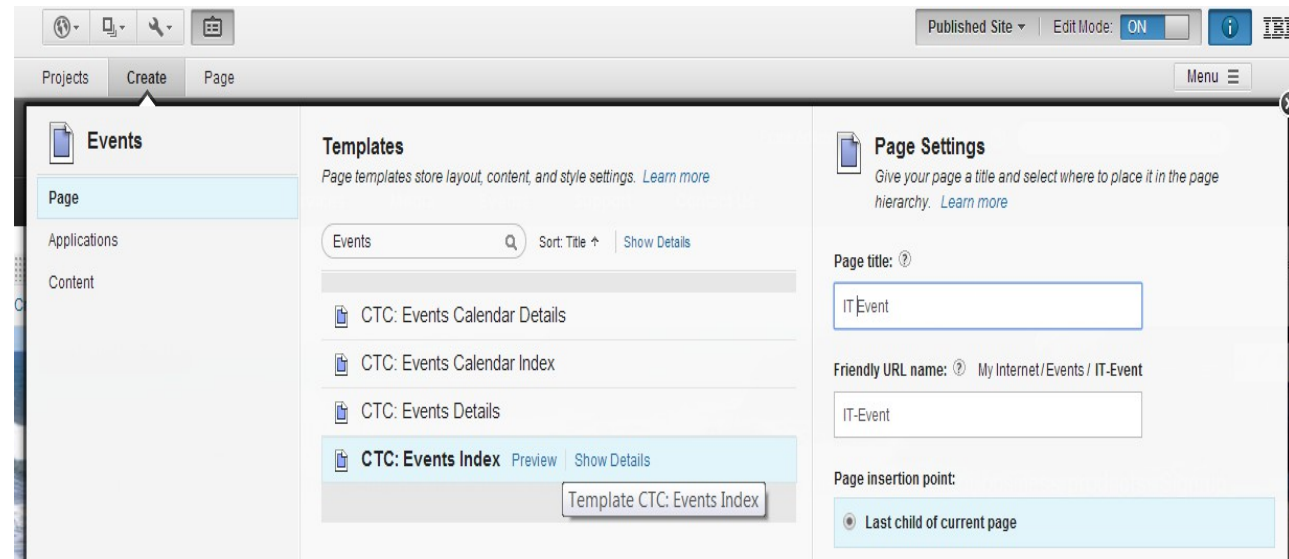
Published Site ▾ | Edit Mode: ON

IBI

Projects Create Page

Menu ☰

Events

Page

Applications

Content

Templates

Page templates store layout, content, and style settings. Learn more

Events

Sort: Title ↑ | Show Details

CTC: Events Calendar Details

CTC: Events Calendar Index

CTC: Events Details

CTC: Events Index Preview | Show Details

Template CTC: Events Index

Page Settings

Give your page a title and select where to place it in the page hierarchy. Learn more

Page title: ?

IT Event

Friendly URL name: ? My Internet / Events / IT-Event

IT-Event

Page insertion point:

Last child of current page